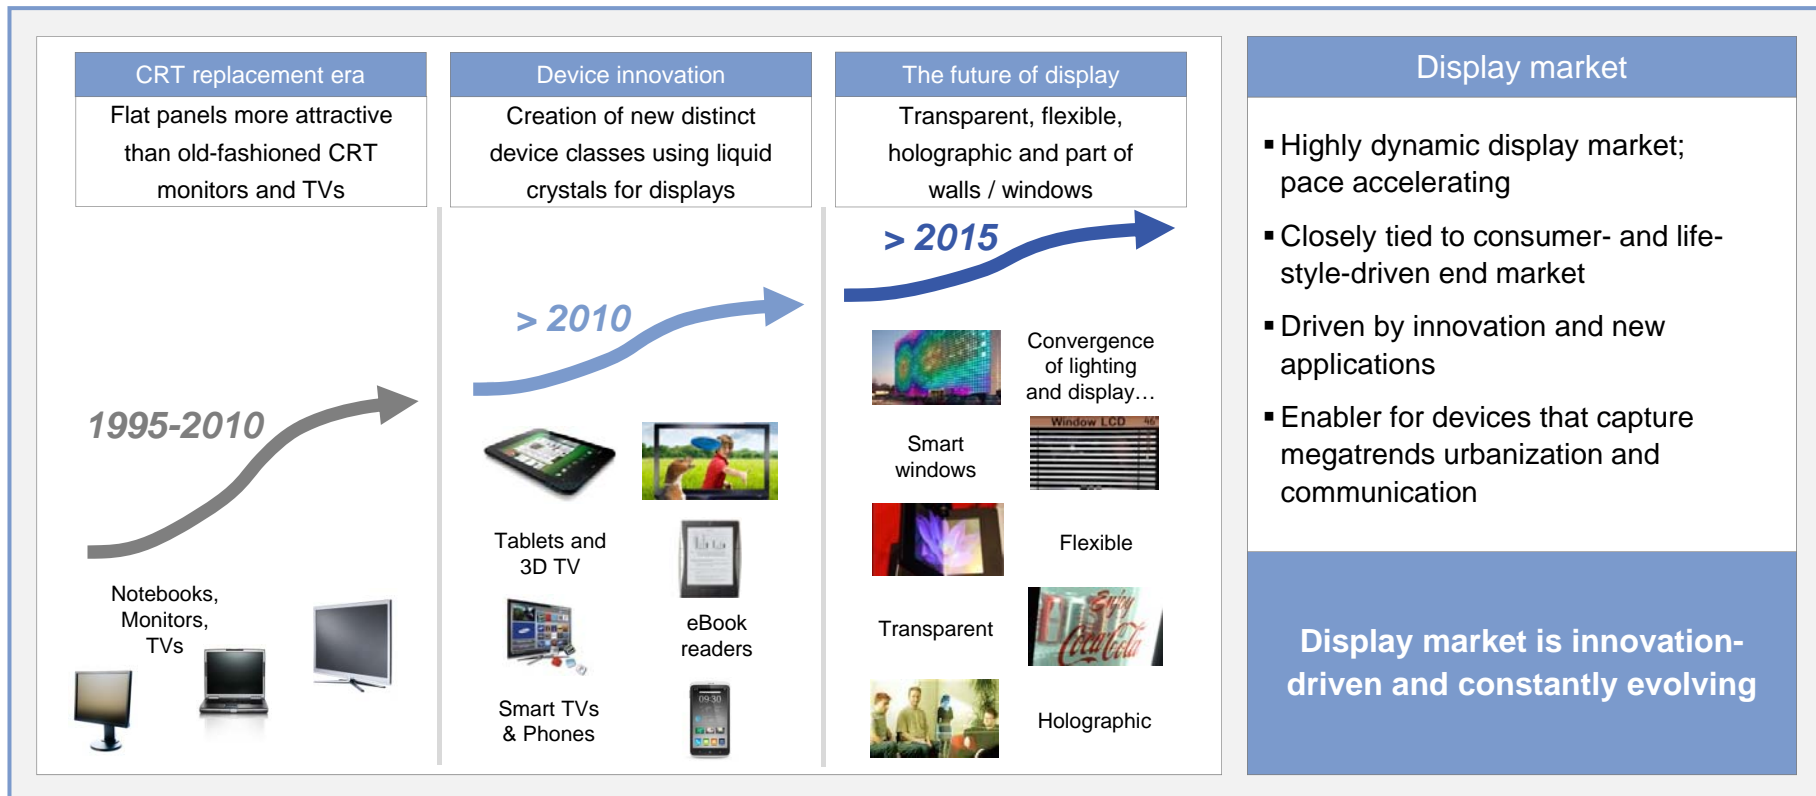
CRT replacement era

Flat panels more attractive than old-fashioned CRT monitors and TVs

Device innovation

Creation of new distinct device classes using liquid crystals for displays

The future of display

Transparent, flexible, holographic and part of walls / windows

1995-2010

Notebooks, Monitors, TVs

> 2010

Tablets and 3D TV

eBook readers

Smart TVs & Phones

> 2015

Convergence of lighting and display…

Smart windows

Window LCD

Flexible

Transparent

Holographic

Display market

▪ Highly dynamic display market; pace accelerating

▪ Closely tied to consumer- and life-style-driven end market

▪ Driven by innovation and new applications

▪ Enabler for devices that capture megatrends urbanization and communication

Display market is innovation-driven and constantly evolving